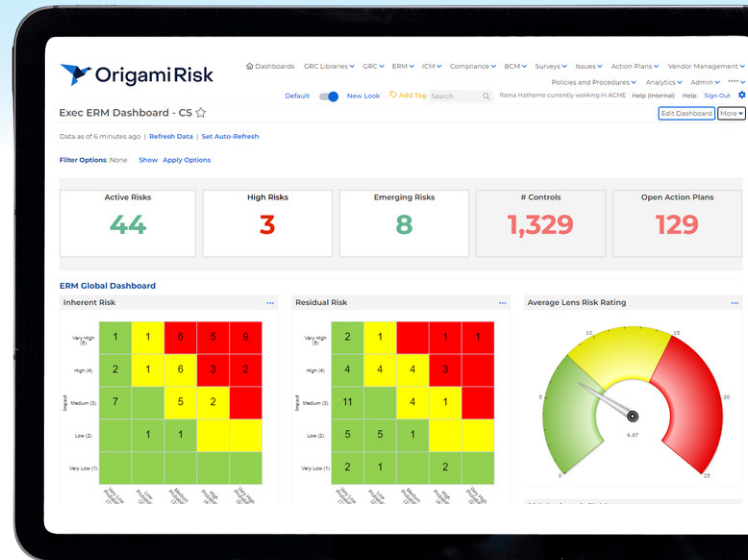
Origami Risk

Dashboards GRC Libraries GRC ERM ICM Compliance BCM Surveys Issues Action Plans Vendor Management

Policies and Procedures Analytics Admin ****

Default New Look Add Tag Search Raina Hathorne currently working in ACME Help (Internal) Help Sign Out

Exec ERM Dashboard - CS

Edit Dashboard More

Data as of 6 minutes ago | Refresh Data | Set Auto-Refresh

Filter Options: None Show Apply Options

| Active Risks | High Risks | Emerging Risks | # Controls | Open Action Plans |
|---|---|---|---|---|
| 44 | 3 | 8 | 1,329 | 129 |

ERM Global Dashboard

Inherent Risk

| Impact | | | | | |
|---|---|---|---|---|---|
| Very High (5) | 1 | 1 | 6 | 5 | 9 |
| High (4) | 2 | 1 | 6 | 3 | 2 |
| Medium (3) | 7 | | 5 | 2 | |
| Low (2) | | 1 | 1 | | |
| Very Low (1) | | | | | |

Residual Risk

| Impact | | | | | |
|---|---|---|---|---|---|
| Very High (5) | 2 | 1 | | 1 | 1 |
| High (4) | 4 | 4 | 4 | 3 | |
| Medium (3) | 11 | | 4 | 1 | |
| Low (2) | 5 | 5 | 1 | | |
| Very Low (1) | 2 | 1 | | 2 | |

Average Lens Risk Rating

0 5 10 15 20 25

6.87